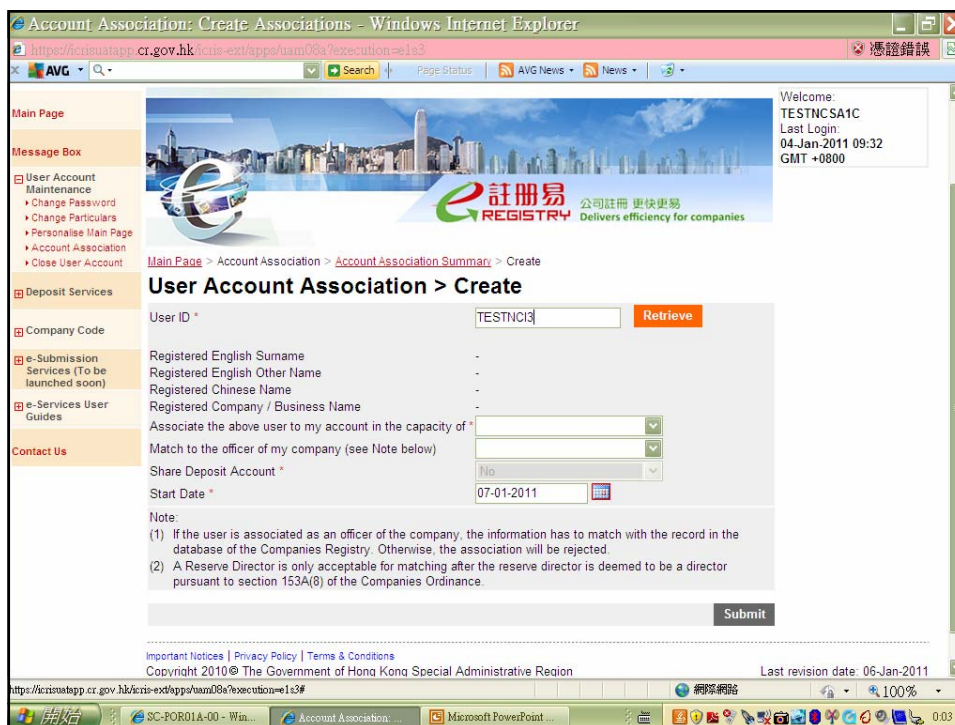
Account Association: Create Associations - Windows Internet Explorer

https://icrisuatapp.cr.gov.hk/icris-ext/apps/uam08a?execution=e1s3

憑證錯誤

AVG

Search

Page Status

AVG News

News

Main Page

Message Box

User Account Maintenance
• Change Password
• Change Particulars
• Personalise Main Page
• Account Association
• Close User Account

Deposit Services

Company Code

e-Submission Services (To be launched soon)

e-Services User Guides

Contact Us

註冊易 e-REGISTRY 公司註冊 更快更易 Delivers efficiency for companies

Welcome:
TESTNCSA1C
Last Login:
04-Jan-2011 09:32
GMT +0800

Main Page > Account Association > Account Association Summary > Create

User Account Association > Create

User ID * TESTNCI3 Retrieve

Registered English Surname -
Registered English Other Name -
Registered Chinese Name -
Registered Company / Business Name -
Associate the above user to my account in the capacity of *
Match to the officer of my company (see Note below)
Share Deposit Account * No
Start Date * 07-01-2011

Note:
(1) If the user is associated as an officer of the company, the information has to match with the record in the database of the Companies Registry. Otherwise, the association will be rejected.
(2) A Reserve Director is only acceptable for matching after the reserve director is deemed to be a director pursuant to section 153A(8) of the Companies Ordinance.

Submit

Important Notices | Privacy Policy | Terms & Conditions
Copyright 2010© The Government of Hong Kong Special Administrative Region

Last revision date: 06-Jan-2011

https://icrisuatapp.cr.gov.hk/icris-ext/apps/uam08a?execution=e1s3#

網際網路

100%

開始

SC-POR01A-00 - Win...

Account Association: ...

Microsoft PowerPoint ...

0:03